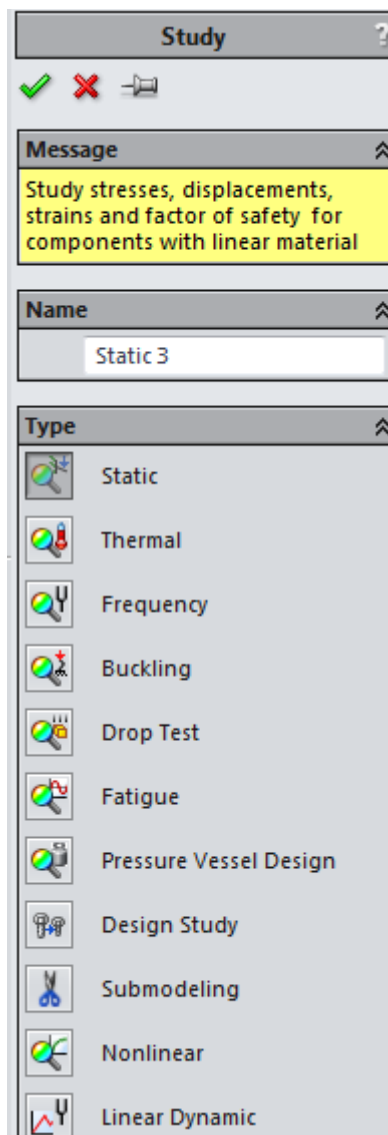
Study

Message

Study stresses, displacements, strains and factor of safety for components with linear material

Name

Static 3

Type

Static

Thermal

Frequency

Buckling

Drop Test

Fatigue

Pressure Vessel Design

Design Study

Submodeling

Nonlinear

Linear Dynamic